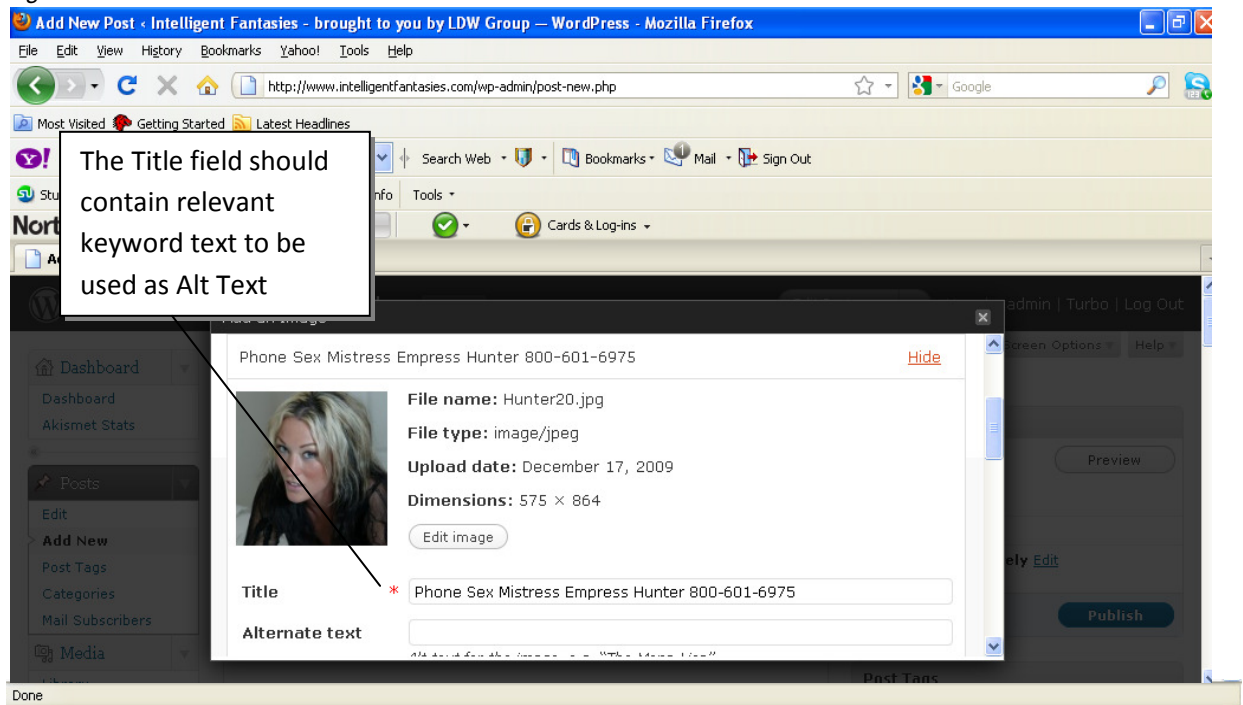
Add New Post ‹ Intelligent Fantasies - brought to you by LDW Group — WordPress - Mozilla Firefox

File Edit View History Bookmarks Yahoo! Tools Help

http://www.intelligentfantasies.com/wp-admin/post-new.php

Google

Most Visited Getting Started Latest Headlines

Search Web Bookmarks Mail Sign Out

Stu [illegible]nfo Tools

Nort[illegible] Cards & Log-ins

The Title field should contain relevant keyword text to be used as Alt Text

admin | Turbo | Log Out

Screen Options Help

Dashboard
Dashboard
Akismet Stats

Posts
Edit
Add New
Post Tags
Categories
Mail Subscribers

Media

Preview

ely Edit

Publish

Post Tags

Phone Sex Mistress Empress Hunter 800-601-6975

Hide

File name: Hunter20.jpg

File type: image/jpeg

Upload date: December 17, 2009

Dimensions: 575 × 864

Edit image

Title * Phone Sex Mistress Empress Hunter 800-601-6975

Alternate text

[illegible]

Done